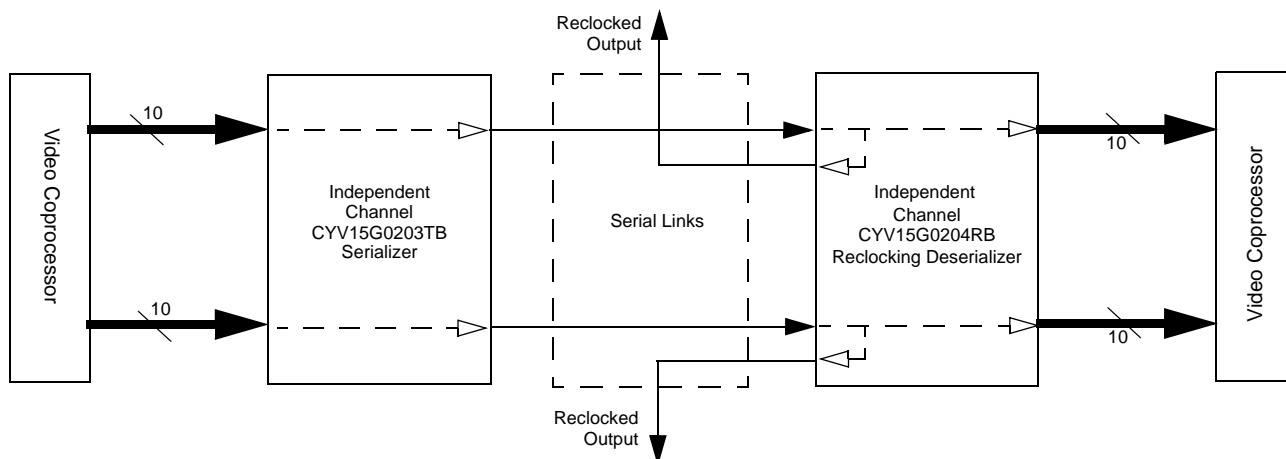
Reclocked Output

Video Coprocessor

10

Independent Channel CYV15G0203TB Serializer

10

Serial Links

Independent Channel CYV15G0204RB Reclocking Deserializer

10

10

Video Coprocessor

Reclocked Output